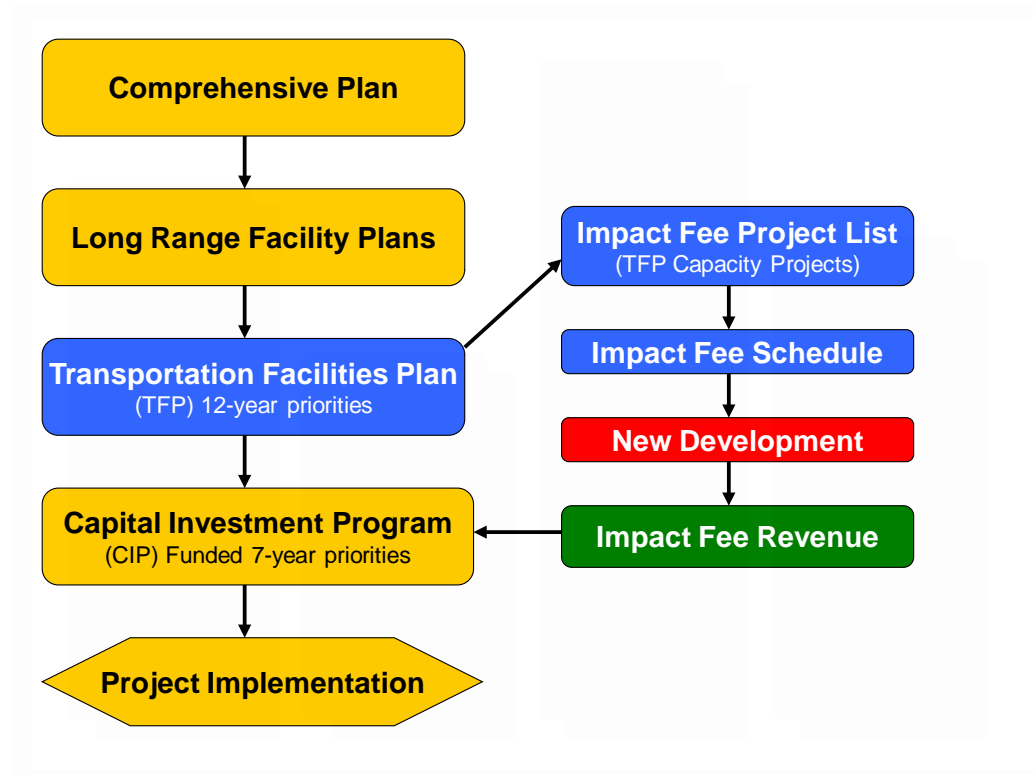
Comprehensive Plan

Long Range Facility Plans

Transportation Facilities Plan
(TFP) 12-year priorities

Capital Investment Program
(CIP) Funded 7-year priorities

Project Implementation

Impact Fee Project List
(TFP Capacity Projects)

Impact Fee Schedule

New Development

Impact Fee Revenue